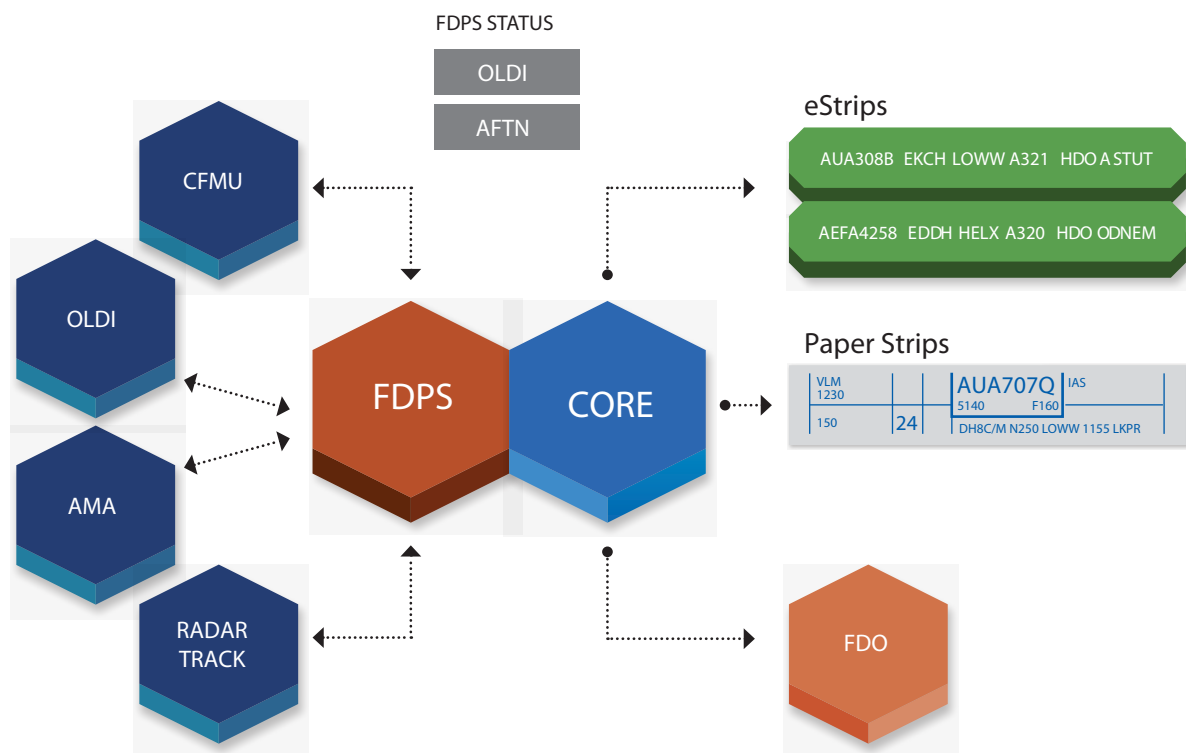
FDPS STATUS

OLDI

AFTN

CFMU

OLDI

AMA

RADAR TRACK

FDPS

CORE

eStrips

AUA308B EKCH LOWW A321 HDO A STUT

AEFA4258 EDDH HELX A320 HDO ODNEM

Paper Strips

| VLM 1230 | | AUA707Q 5140 F160 | IAS |
|---|---|---|---|
| 150 | 24 | DH8C/M N250 LOWW 1155 LKPR | |

FDO